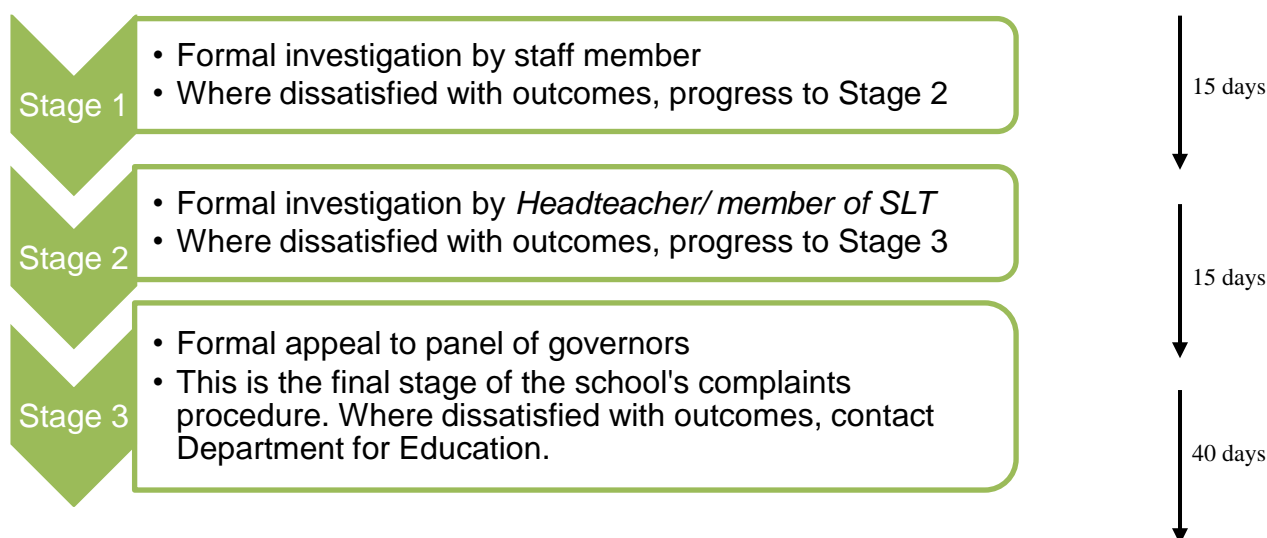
Stage 1

- Formal investigation by staff member
- Where dissatisfied with outcomes, progress to Stage 2

15 days

Stage 2

- Formal investigation by *Headteacher/ member of SLT*
- Where dissatisfied with outcomes, progress to Stage 3

15 days

Stage 3

- Formal appeal to panel of governors
- This is the final stage of the school's complaints procedure. Where dissatisfied with outcomes, contact Department for Education.

40 days